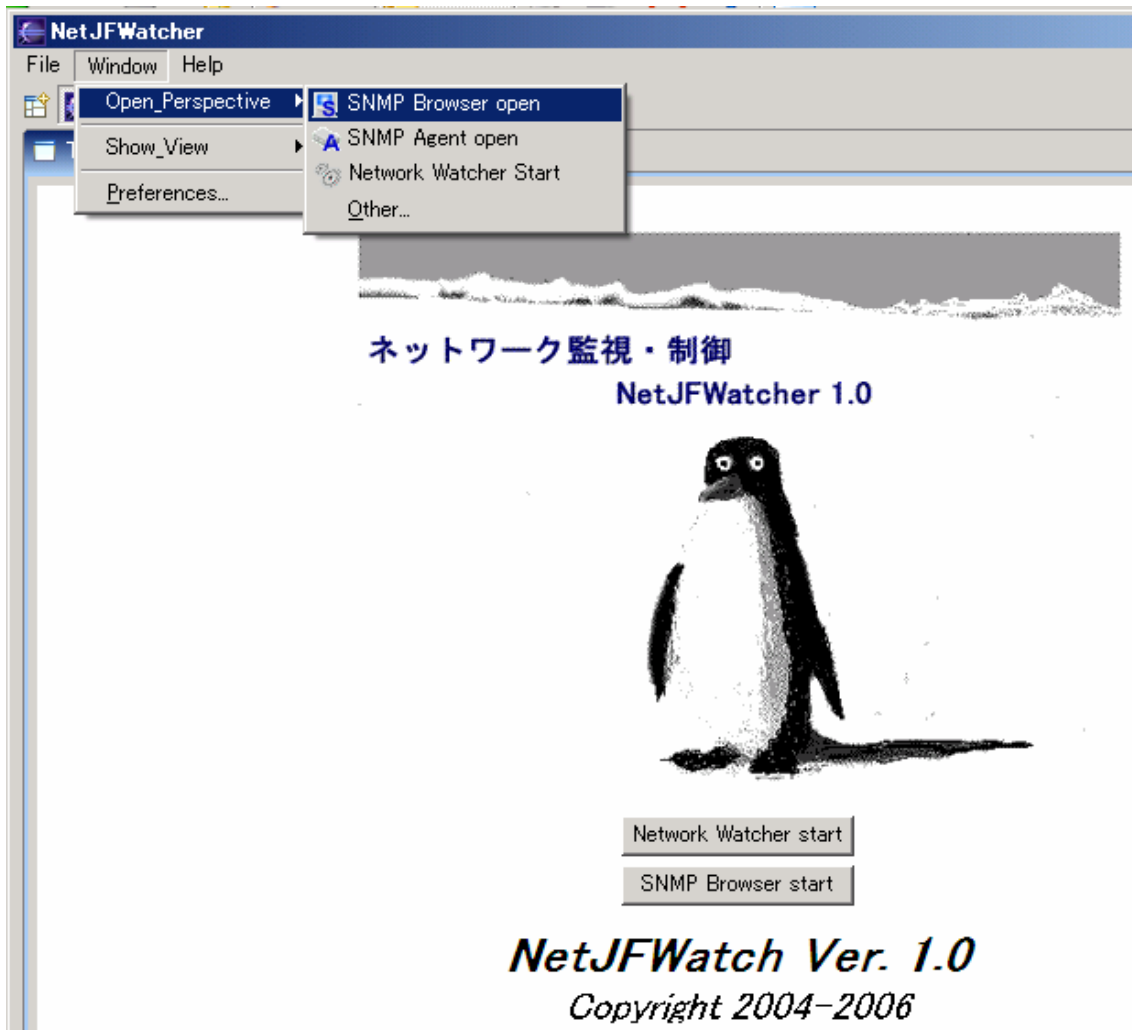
NetJFWatcher

File Window Help

Open_Perspective
Show_View
Preferences...

SNMP Browser open
SNMP Agent open
Network Watcher Start
Other...

ネットワーク監視・制御
NetJFWatcher 1.0

Network Watcher start
SNMP Browser start

NetJFWatch Ver. 1.0
Copyright 2004-2006